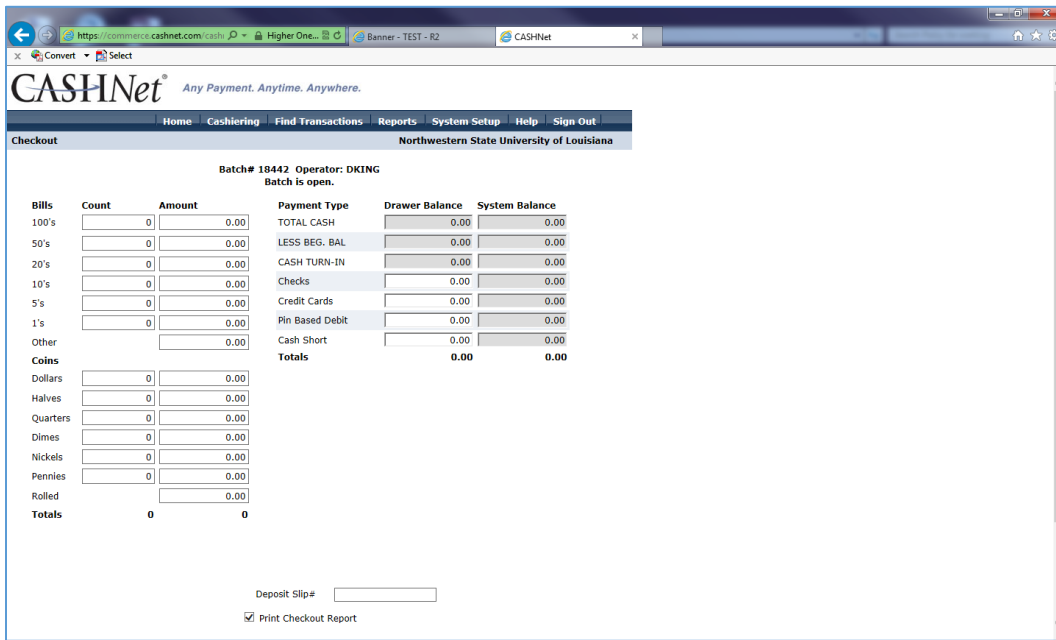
https://commerce.cashnet.com/cash
Higher One...
Banner - TEST - R2
CASHNet
Convert
Select

CASHNet®
Any Payment. Anytime. Anywhere.

Home
Cashiering
Find Transactions
Reports
System Setup
Help
Sign Out

Checkout
Northwestern State University of Louisiana

Batch# 18442 Operator: DKING
Batch is open.

| Bills | Count | Amount |
|---|---|---|
| 100's | 0 | 0.00 |
| 50's | 0 | 0.00 |
| 20's | 0 | 0.00 |
| 10's | 0 | 0.00 |
| 5's | 0 | 0.00 |
| 1's | 0 | 0.00 |
| Other | | 0.00 |
| Coins | | |
| Dollars | 0 | 0.00 |
| Halves | 0 | 0.00 |
| Quarters | 0 | 0.00 |
| Dimes | 0 | 0.00 |
| Nickels | 0 | 0.00 |
| Pennies | 0 | 0.00 |
| Rolled | | 0.00 |
| Totals | 0 | 0 |

| Payment Type | Drawer Balance | System Balance |
|---|---|---|
| TOTAL CASH | 0.00 | 0.00 |
| LESS BEG. BAL | 0.00 | 0.00 |
| CASH TURN-IN | 0.00 | 0.00 |
| Checks | 0.00 | 0.00 |
| Credit Cards | 0.00 | 0.00 |
| Pin Based Debit | 0.00 | 0.00 |
| Cash Short | 0.00 | 0.00 |
| Totals | 0.00 | 0.00 |

Deposit Slip#
Print Checkout Report